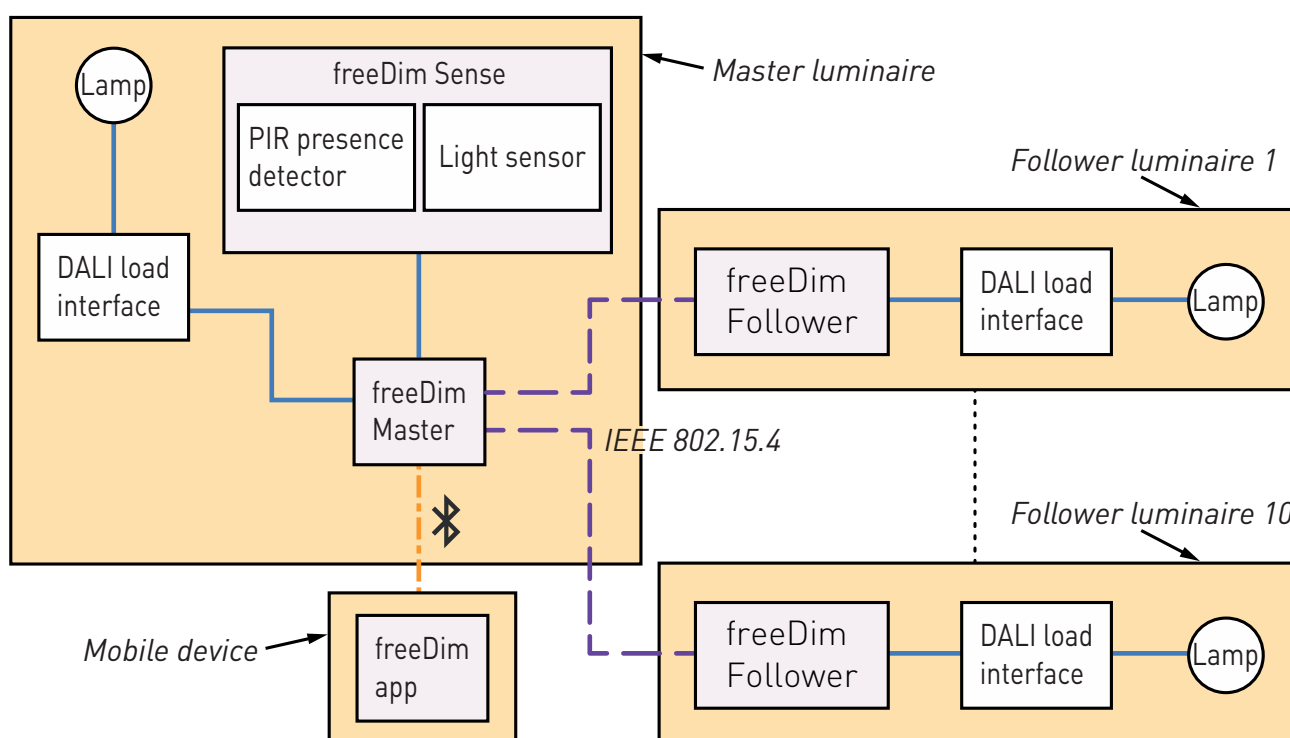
Master luminaire

Lamp

freeDim Sense

PIR presence detector

Light sensor

DALI load interface

freeDim Master

Follower luminaire 1

freeDim Follower

DALI load interface

Lamp

IEEE 802.15.4

Follower luminaire 10

freeDim Follower

DALI load interface

Lamp

Mobile device

freeDim app